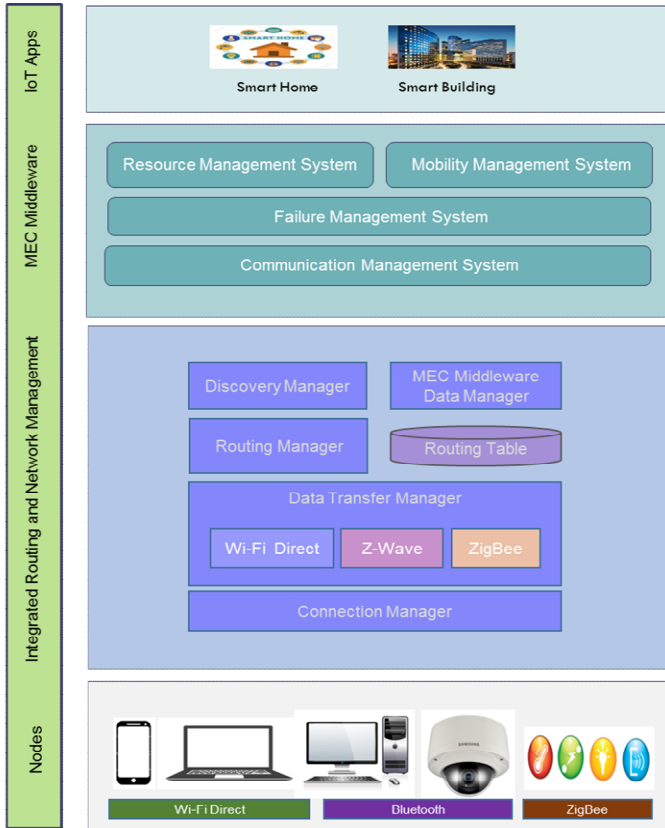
IoT Apps

SMART HOME

Smart Home

Smart Building

MEC Middleware

Resource Management System

Mobility Management System

Failure Management System

Communication Management System

Integrated Routing and Network Management

Discovery Manager

MEC Middleware Data Manager

Routing Manager

Routing Table

Data Transfer Manager

Wi-Fi Direct

Z-Wave

ZigBee

Connection Manager

Nodes

Wi-Fi Direct

Bluetooth

ZigBee